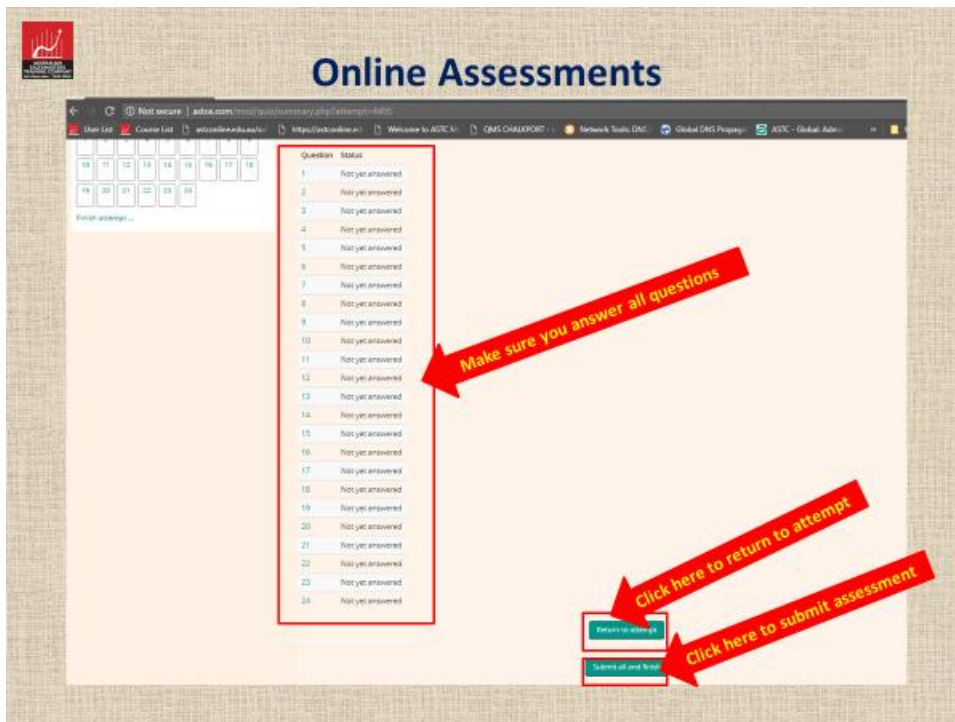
Online Assessments

Not secure | astcn.com/mod/quiz/summary.php?attempt=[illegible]

User List | Course List | astconline.edu.au/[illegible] | https://astconline.n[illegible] | Welcome to ASTC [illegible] | QMS CHALKPORT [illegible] | Network Tools: DNS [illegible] | Global DNS Propaga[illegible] | ASTC - Global Adm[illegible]

10 11 12 13 14 15 16 17 18
19 20 21 22 23 24

Finish attempt ...

| Question | Status |
|---|---|
| 1 | Not yet answered |
| 2 | Not yet answered |
| 3 | Not yet answered |
| 4 | Not yet answered |
| 5 | Not yet answered |
| 6 | Not yet answered |
| 7 | Not yet answered |
| 8 | Not yet answered |
| 9 | Not yet answered |
| 10 | Not yet answered |
| 11 | Not yet answered |
| 12 | Not yet answered |
| 13 | Not yet answered |
| 14 | Not yet answered |
| 15 | Not yet answered |
| 16 | Not yet answered |
| 17 | Not yet answered |
| 18 | Not yet answered |
| 19 | Not yet answered |
| 20 | Not yet answered |
| 21 | Not yet answered |
| 22 | Not yet answered |
| 23 | Not yet answered |
| 24 | Not yet answered |

Make sure you answer all questions

Click here to return to attempt

Click here to submit assessment

Return to attempt

Submit all and finish